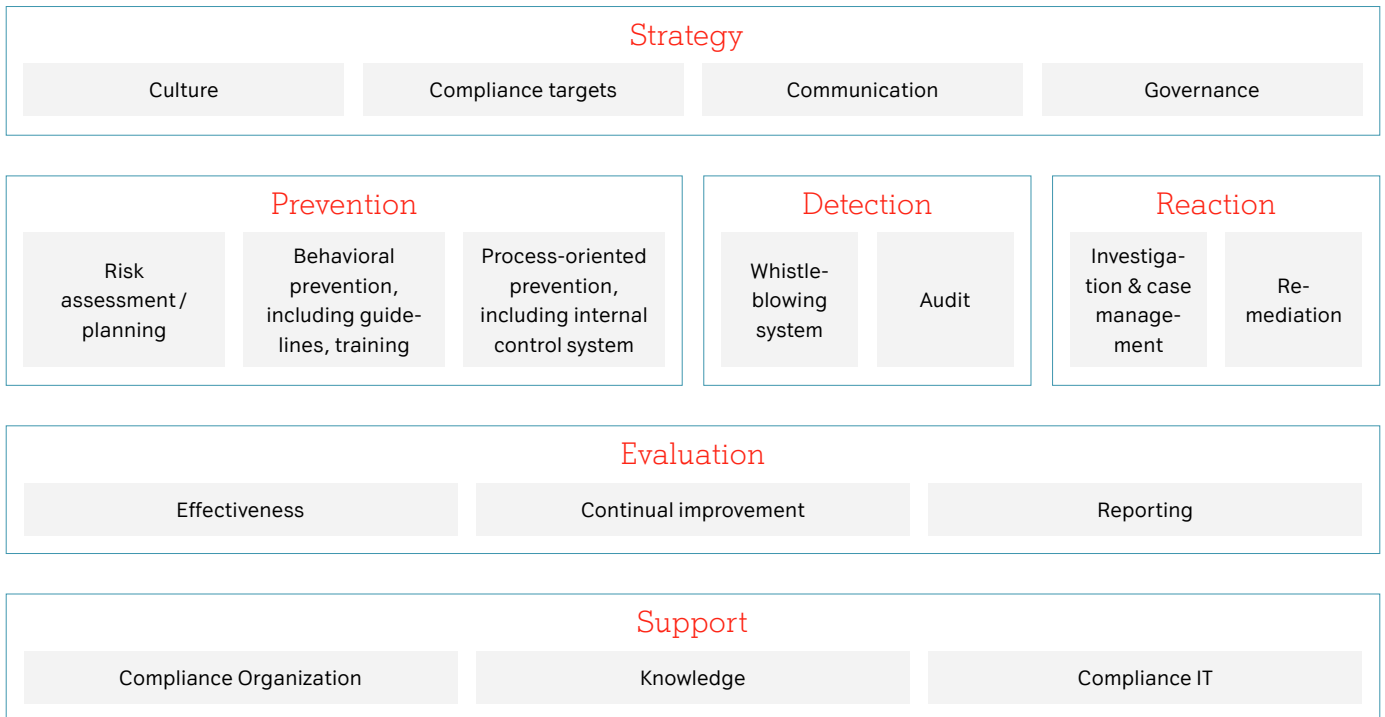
Strategy

Culture

Compliance targets

Communication

Governance

Prevention

Risk assessment / planning

Behavioral prevention, including guidelines, training

Process-oriented prevention, including internal control system

Detection

Whistleblowing system

Audit

Reaction

Investigation & case management

Remediation

Evaluation

Effectiveness

Continual improvement

Reporting

Support

Compliance Organization

Knowledge

Compliance IT